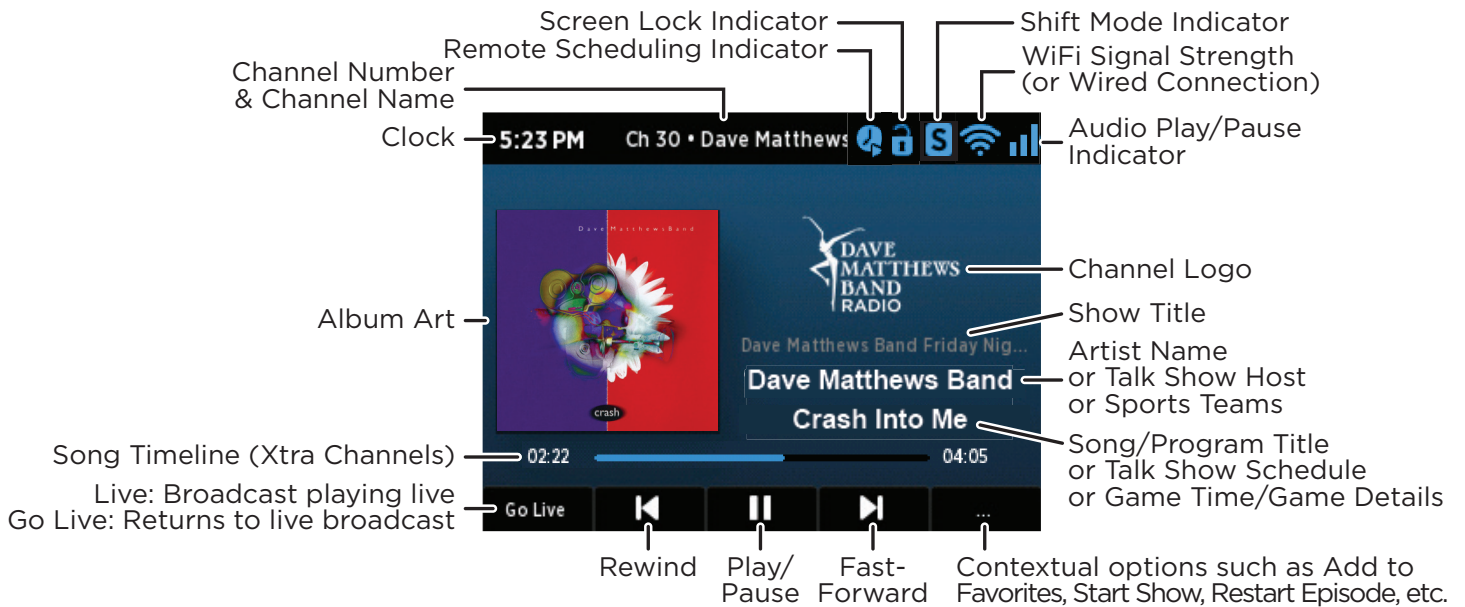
Screen Lock Indicator
Remote Scheduling Indicator
Shift Mode Indicator
WiFi Signal Strength (or Wired Connection)
Channel Number & Channel Name
Clock
5:23 PM
Ch 30 • Dave Matthews
S
Audio Play/Pause Indicator
Dave Matthews Band
crash
DAVE MATTHEWS BAND RADIO
Channel Logo
Album Art
Show Title
Dave Matthews Band Friday Nig...
Artist Name or Talk Show Host or Sports Teams
Dave Matthews Band
Crash Into Me
Song/Program Title or Talk Show Schedule or Game Time/Game Details
Song Timeline (Xtra Channels)
02:22
04:05
Live: Broadcast playing live
Go Live: Returns to live broadcast
Go Live
...
Rewind
Play/ Pause
Fast-Forward
Contextual options such as Add to Favorites, Start Show, Restart Episode, etc.